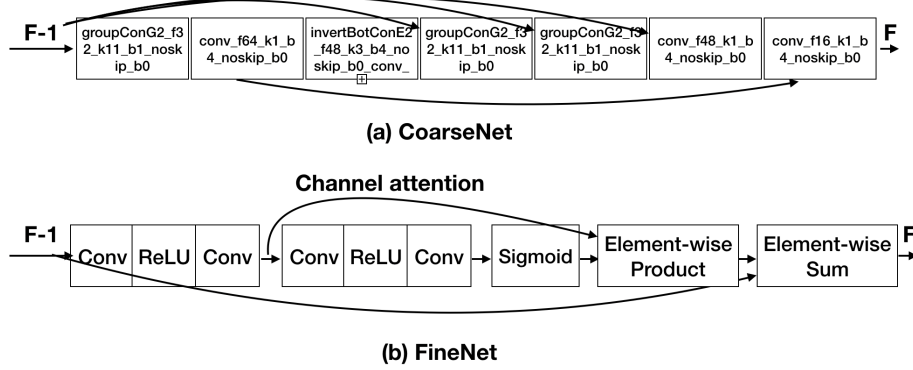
F-1

groupConG2_f32_k11_b1_noskip_b0

conv_f64_k1_b4_noskip_b0

invertBotConE2_f48_k3_b4_noskip_b0_conv_

groupConG2_f32_k11_b1_noskip_b0

groupConG2_f32_k11_b1_noskip_b0

conv_f48_k1_b4_noskip_b0

conv_f16_k1_b4_noskip_b0

F

(a) CoarseNet

Channel attention

F-1

Conv

ReLU

Conv

Conv

ReLU

Conv

Sigmoid

Element-wise Product

Element-wise Sum

F

(b) FineNet